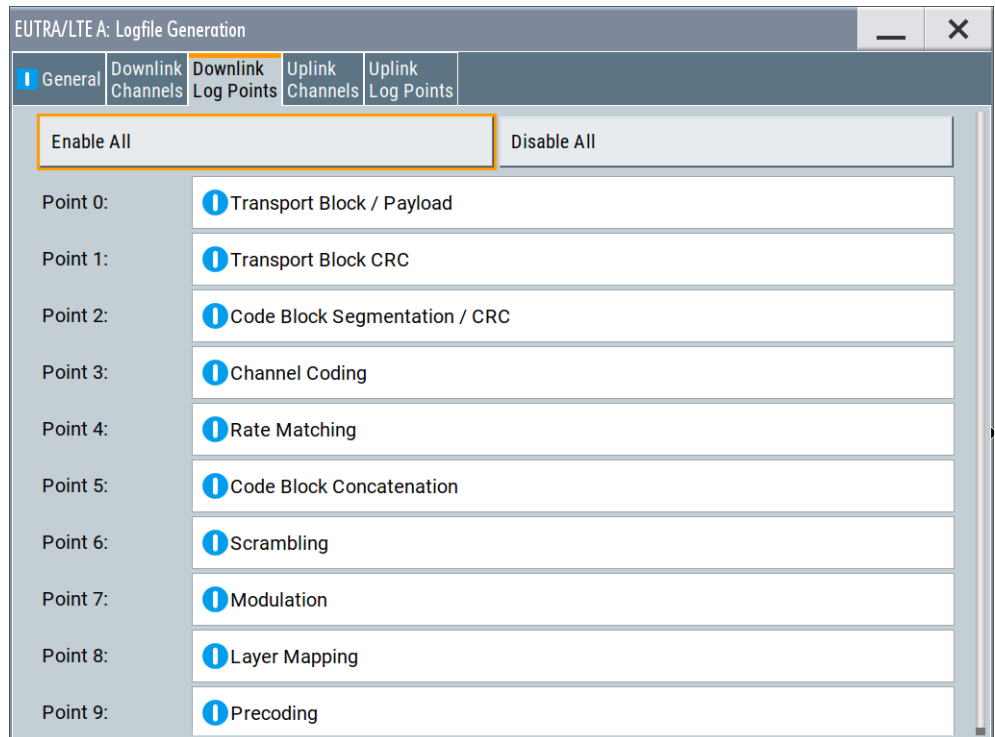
EUTRA/LTE A: Logfile Generation

General | Downlink Channels | Downlink Log Points | Uplink Channels | Uplink Log Points

Enable All

Disable All

| | |
|---|---|
| Point 0: | Transport Block / Payload |
| Point 1: | Transport Block CRC |
| Point 2: | Code Block Segmentation / CRC |
| Point 3: | Channel Coding |
| Point 4: | Rate Matching |
| Point 5: | Code Block Concatenation |
| Point 6: | Scrambling |
| Point 7: | Modulation |
| Point 8: | Layer Mapping |
| Point 9: | Precoding |